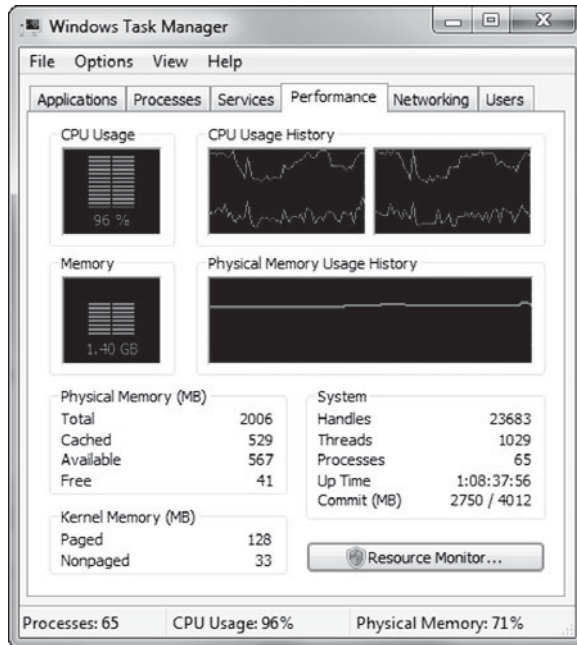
Windows Task Manager

File Options View Help

Applications | Processes | Services | Performance | Networking | Users

CPU Usage

96 %

CPU Usage History

Memory

1.40 GB

Physical Memory Usage History

Physical Memory (MB)

| | |
|---|---|
| Total | 2006 |
| Cached | 529 |
| Available | 567 |
| Free | 41 |

System

| | |
|---|---|
| Handles | 23683 |
| Threads | 1029 |
| Processes | 65 |
| Up Time | 1:08:37:56 |
| Commit (MB) | 2750 / 4012 |

Kernel Memory (MB)

| | |
|---|---|
| Paged | 128 |
| Nonpaged | 33 |

Resource Monitor...

Processes: 65 CPU Usage: 96% Physical Memory: 71%